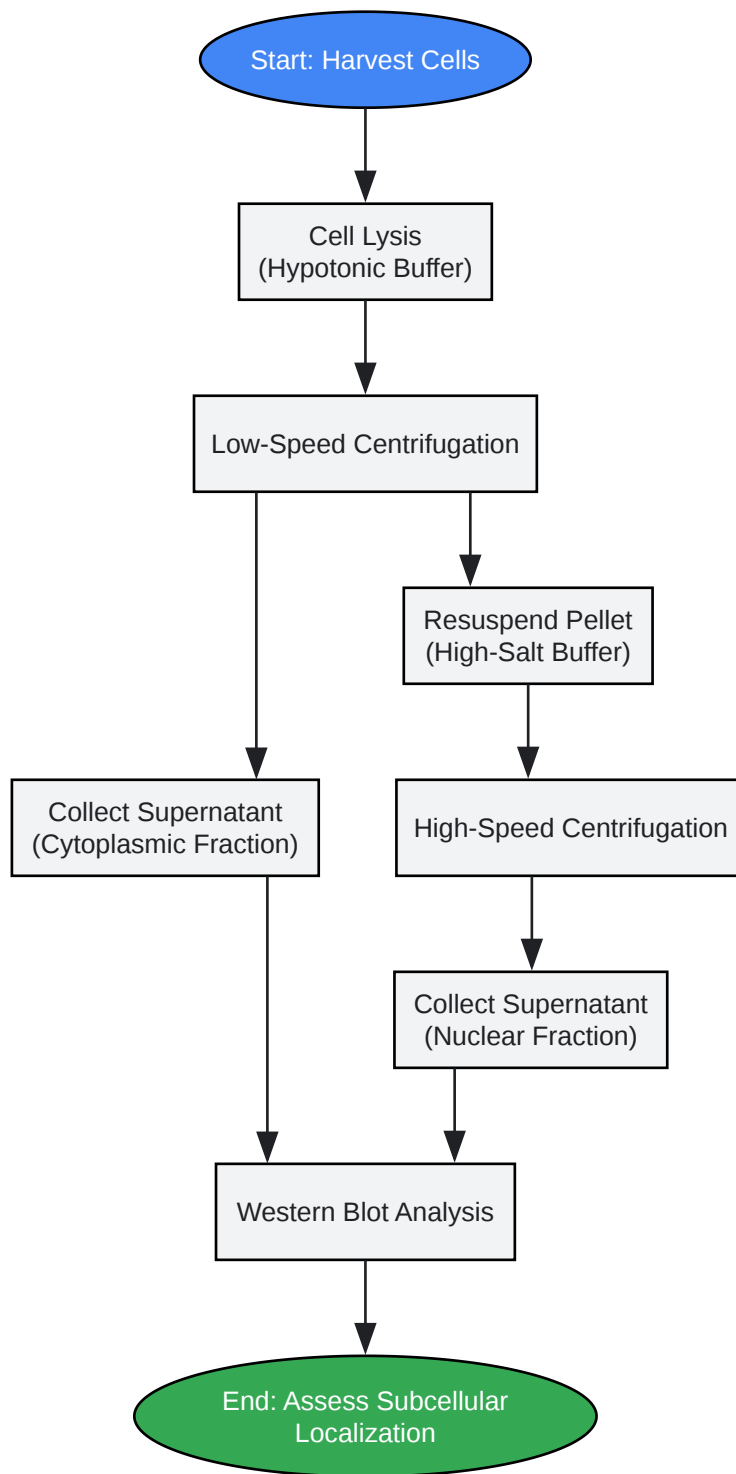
Start: Harvest Cells

Cell Lysis
(Hypotonic Buffer)

Low-Speed Centrifugation

Resuspend Pellet
(High-Salt Buffer)

Collect Supernatant
(Cytoplasmic Fraction)

High-Speed Centrifugation

Collect Supernatant
(Nuclear Fraction)

Western Blot Analysis

End: Assess Subcellular Localization